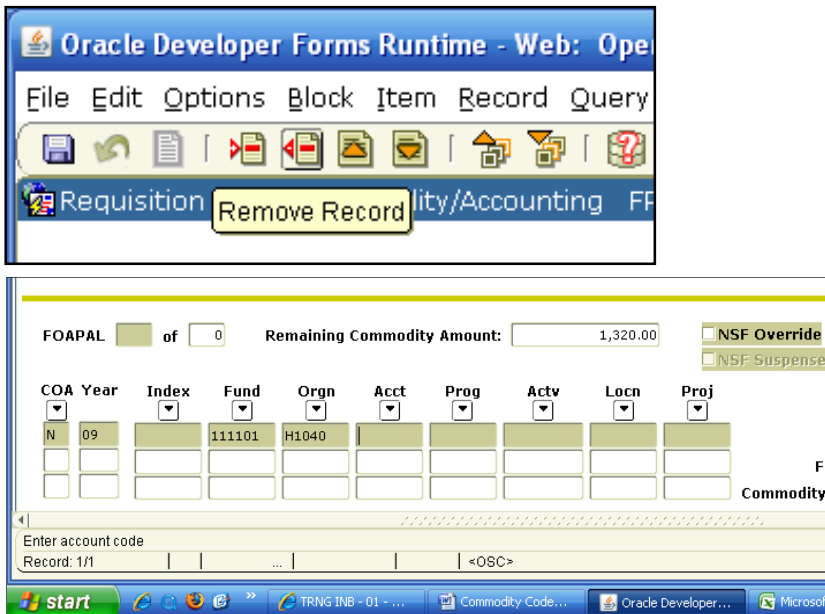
Oracle Developer Forms Runtime - Web: Ope

File Edit Options Block Item Record Query

Requisition Remove Record lity/Accounting FP

FOAPAL of 0 Remaining Commodity Amount: 1,320.00 NSF Override NSF Suspense

| COA | Year | Index | Fund | Orgn | Acct | Prog | Actv | Locn | Proj |
|---|---|---|---|---|---|---|---|---|---|
| N | 09 | | 111101 | H1040 | | | | | |
| | | | | | | | | | |
| | | | | | | | | | |

F

Commodity

Enter account code

Record: 1/1 ... <OSC>

start TRNG INB - 01 - ... Commodity Code... Oracle Developer... Microsof